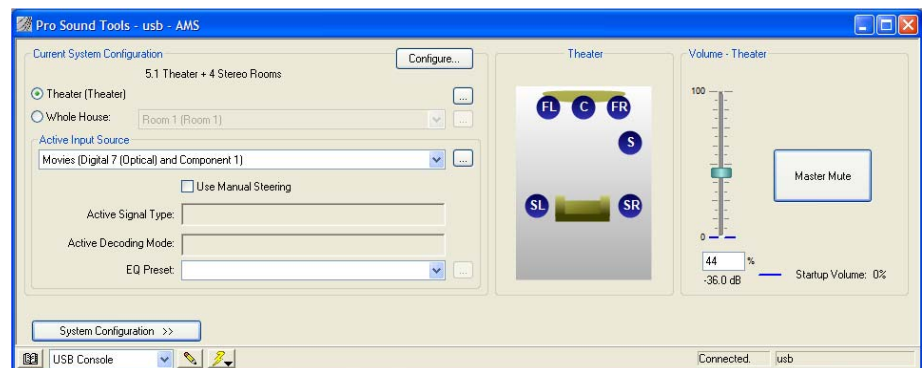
Pro Sound Tools - usb - AMS

Current System Configuration

Configure...

5.1 Theater + 4 Stereo Rooms

Theater (Theater)

...

Whole House:

Room 1 (Room 1)

...

Active Input Source

Movies (Digital 7 (Optical) and Component 1)

...

Use Manual Steering

Active Signal Type:

Active Decoding Mode:

EQ Preset:

...

Theater

FL

C

FR

S

SL

SR

Volume - Theater

100

0

Master Mute

44

%

-36.0 dB

Startup Volume: 0%

System Configuration >>

USB Console

Connected.

usb